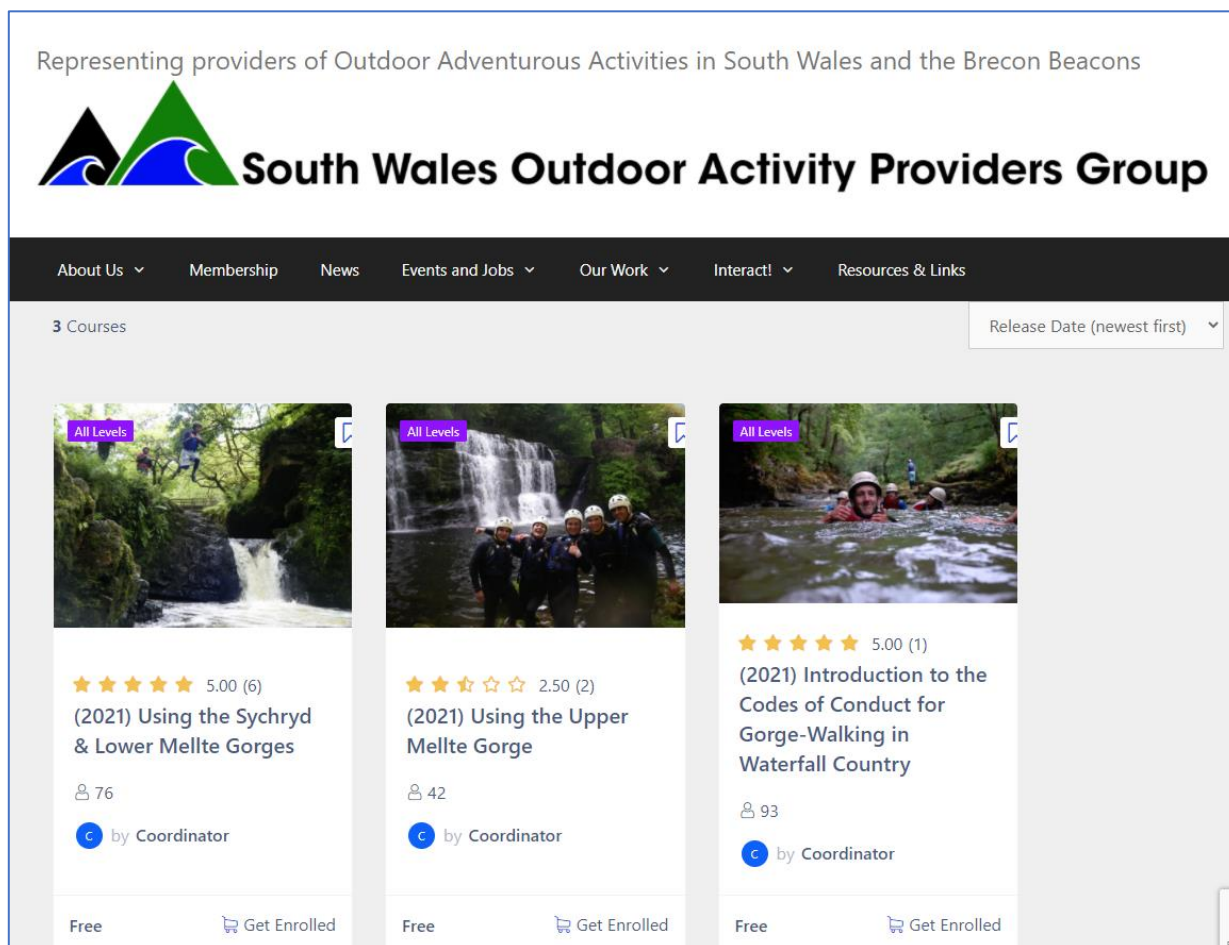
Representing providers of Outdoor Adventurous Activities in South Wales and the Brecon Beacons

South Wales Outdoor Activity Providers Group

About Us Membership News Events and Jobs Our Work Interact! Resources & Links

3 Courses

Release Date (newest first)

All Levels

5.00 (6)

(2021) Using the Sychryd & Lower Mellte Gorges

76

C by Coordinator

Free Get Enrolled

All Levels

2.50 (2)

(2021) Using the Upper Mellte Gorge

42

C by Coordinator

Free Get Enrolled

All Levels

5.00 (1)

(2021) Introduction to the Codes of Conduct for Gorge-Walking in Waterfall Country

93

C by Coordinator

Free Get Enrolled